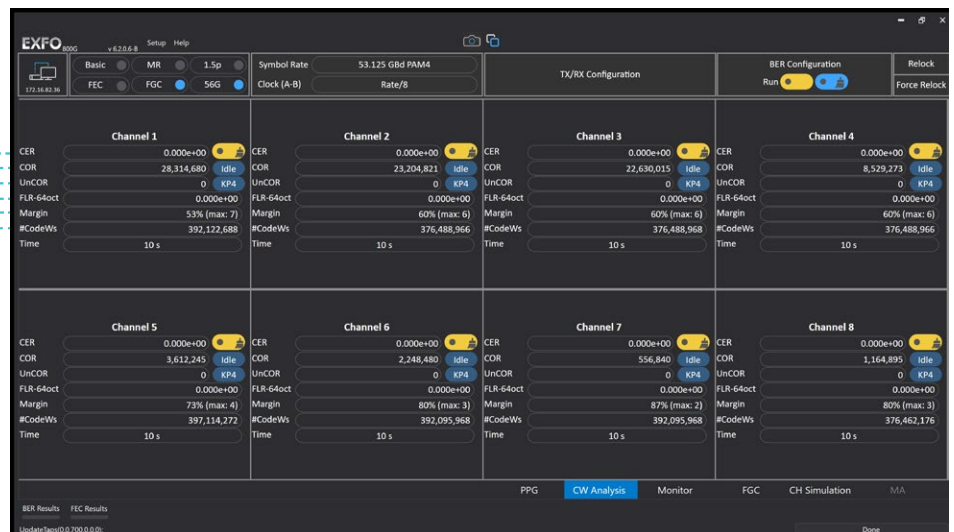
EXFO 800G v 6.2.0.6-8 Setup Help

172.16.82.36

Basic MR 1.5p
FEC FGC 56G

Symbol Rate 53.125 GBd PAM4
Clock (A-B) Rate/8

TX/RX Configuration

BER Configuration
Run

Relock
Force Relock

| Channel 1 | | Channel 2 | | Channel 3 | | Channel 4 | |
|---|---|---|---|---|---|---|---|
| CER | 0.000e+00 | CER | 0.000e+00 | CER | 0.000e+00 | CER | 0.000e+00 |
| COR | 28,314,680 Idle | COR | 23,204,821 Idle | COR | 22,630,015 Idle | COR | 8,529,273 Idle |
| UnCOR | 0 KP4 | UnCOR | 0 KP4 | UnCOR | 0 KP4 | UnCOR | 0 KP4 |
| FLR-64oct | 0.000e+00 | FLR-64oct | 0.000e+00 | FLR-64oct | 0.000e+00 | FLR-64oct | 0.000e+00 |
| Margin | 53% (max: 7) | Margin | 60% (max: 6) | Margin | 60% (max: 6) | Margin | 60% (max: 6) |
| #CodeWs | 392,122,688 | #CodeWs | 376,488,966 | #CodeWs | 376,488,966 | #CodeWs | 376,488,966 |
| Time | 10 s | Time | 10 s | Time | 10 s | Time | 10 s |

| Channel 5 | | Channel 6 | | Channel 7 | | Channel 8 | |
|---|---|---|---|---|---|---|---|
| CER | 0.000e+00 | CER | 0.000e+00 | CER | 0.000e+00 | CER | 0.000e+00 |
| COR | 3,612,245 Idle | COR | 2,248,480 Idle | COR | 556,840 Idle | COR | 1,164,895 Idle |
| UnCOR | 0 KP4 | UnCOR | 0 KP4 | UnCOR | 0 KP4 | UnCOR | 0 KP4 |
| FLR-64oct | 0.000e+00 | FLR-64oct | 0.000e+00 | FLR-64oct | 0.000e+00 | FLR-64oct | 0.000e+00 |
| Margin | 73% (max: 4) | Margin | 80% (max: 3) | Margin | 87% (max: 2) | Margin | 80% (max: 3) |
| #CodeWs | 397,114,272 | #CodeWs | 392,095,968 | #CodeWs | 392,095,968 | #CodeWs | 376,462,176 |
| Time | 10 s | Time | 10 s | Time | 10 s | Time | 10 s |

PPG CW Analysis Monitor FGC CH Simulation MA

BER Results FEC Results

UpdateTaps(0,0,700,0,0,0);

Done